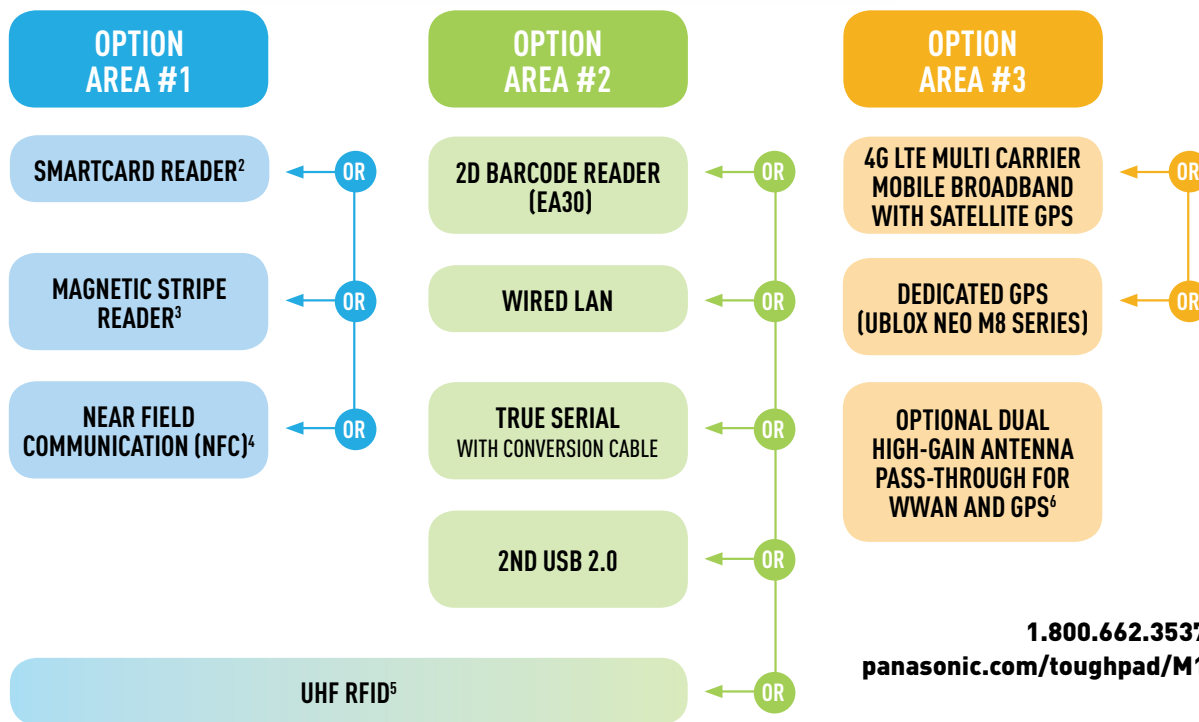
OPTION AREA #1

SMARTCARD READER$^{2}$

OR

MAGNETIC STRIPE READER$^{3}$

OR

NEAR FIELD COMMUNICATION (NFC)$^{4}$

OR

OPTION AREA #2

2D BARCODE READER (EA30)

OR

WIRED LAN

OR

TRUE SERIAL
WITH CONVERSION CABLE

OR

2ND USB 2.0

OR

UHF RFID$^{5}$

OR

OPTION AREA #3

4G LTE MULTI CARRIER MOBILE BROADBAND WITH SATELLITE GPS

OR

DEDICATED GPS (UBLOX NEO M8 SERIES)

OR

OPTIONAL DUAL HIGH-GAIN ANTENNA PASS-THROUGH FOR WWAN AND GPS$^{6}$

1.800.662.353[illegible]
panasonic.com/toughpad/M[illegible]